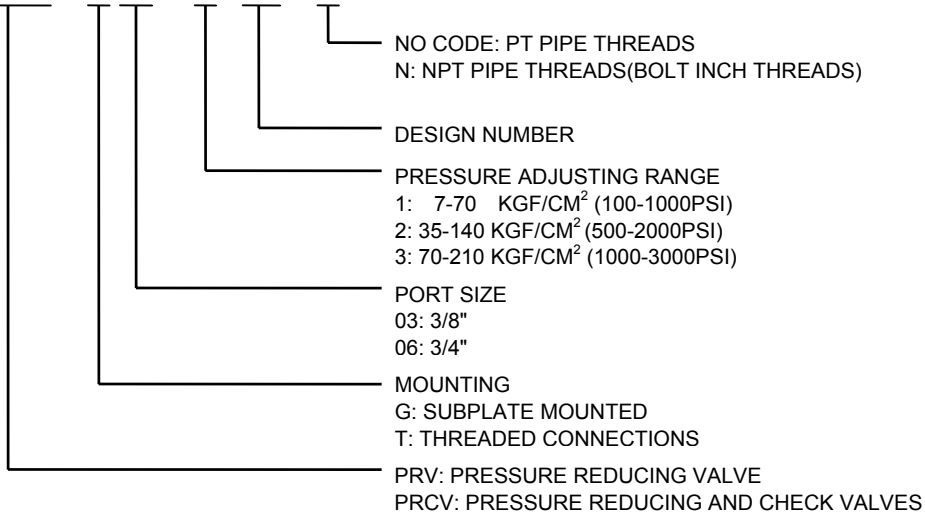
NO CODE: PT PIPE THREADS
N: NPT PIPE THREADS(BOLT INCH THREADS)

DESIGN NUMBER

PRESSURE ADJUSTING RANGE
1: 7-70 KGF/CM$^2$ (100-1000PSI)
2: 35-140 KGF/CM$^2$ (500-2000PSI)
3: 70-210 KGF/CM$^2$ (1000-3000PSI)

PORT SIZE
03: 3/8"
06: 3/4"

MOUNTING
G: SUBPLATE MOUNTED
T: THREADED CONNECTIONS

PRV: PRESSURE REDUCING VALVE
PRCV: PRESSURE REDUCING AND CHECK VALVES